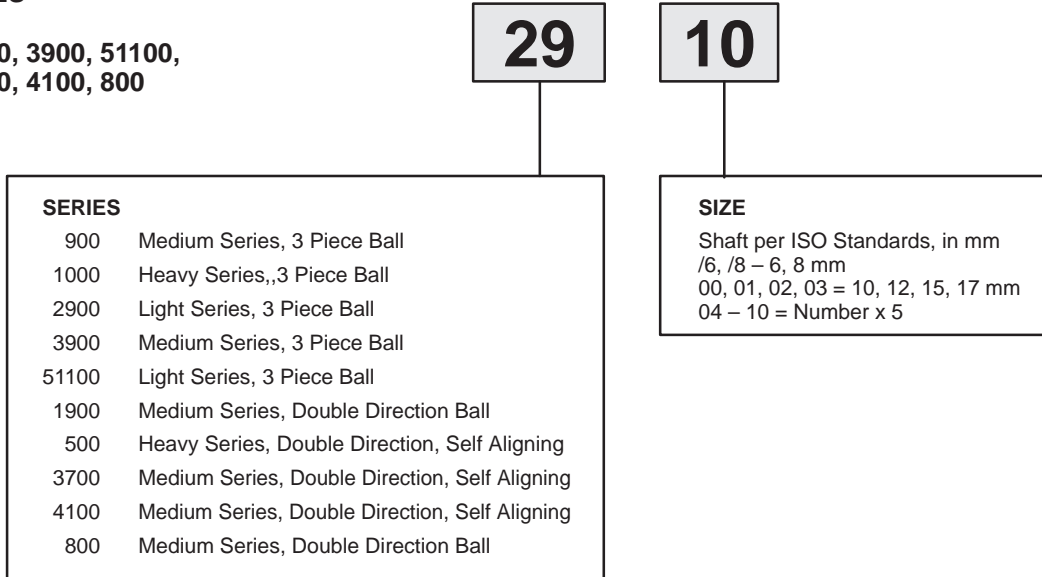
S

0, 3900, 51100,
0, 4100, 800

29

10

SERIES

| | |
|---|---|
| 900 | Medium Series, 3 Piece Ball |
| 1000 | Heavy Series,,3 Piece Ball |
| 2900 | Light Series, 3 Piece Ball |
| 3900 | Medium Series, 3 Piece Ball |
| 51100 | Light Series, 3 Piece Ball |
| 1900 | Medium Series, Double Direction Ball |
| 500 | Heavy Series, Double Direction, Self Aligning |
| 3700 | Medium Series, Double Direction, Self Aligning |
| 4100 | Medium Series, Double Direction, Self Aligning |
| 800 | Medium Series, Double Direction Ball |

SIZE

Shaft per ISO Standards, in mm
/6, /8 – 6, 8 mm
00, 01, 02, 03 = 10, 12, 15, 17 mm
04 – 10 = Number x 5